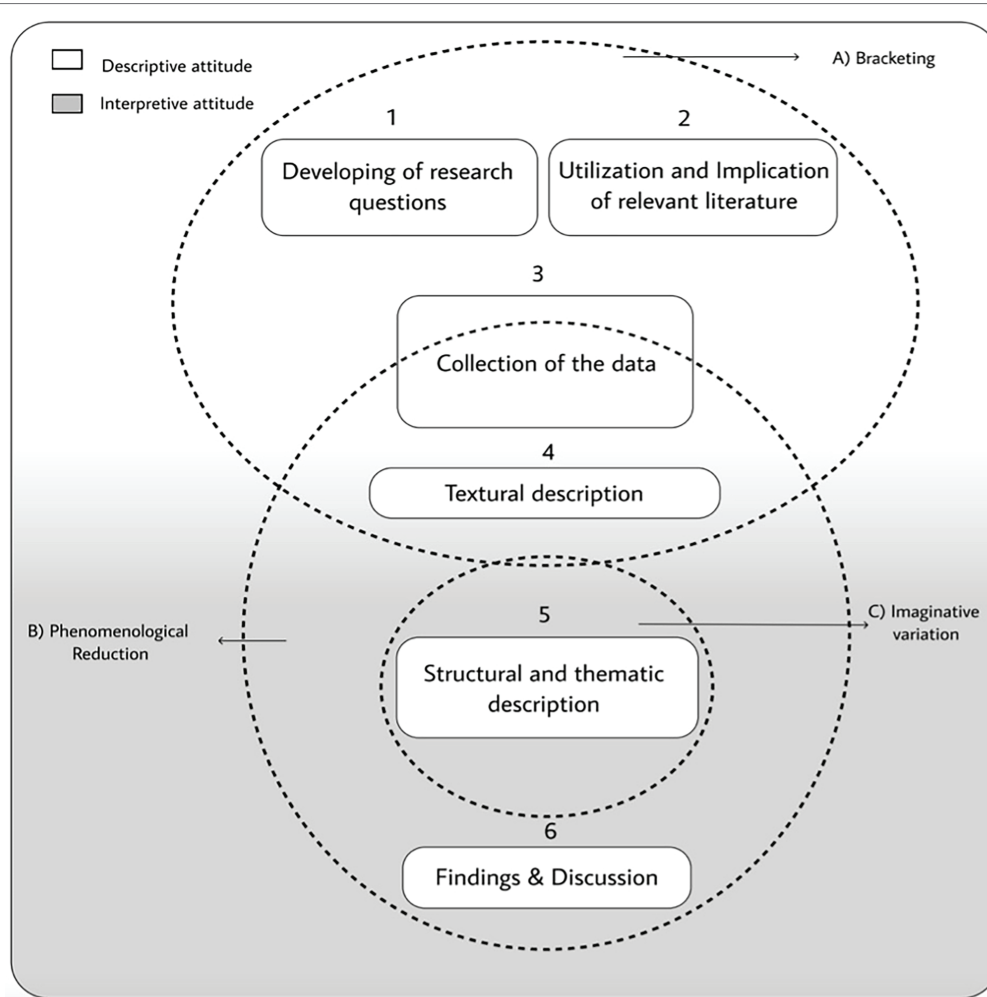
Descriptive attitude

Interpretive attitude

A) Bracketing

1

Developing of research questions

2

Utilization and Implication of relevant literature

3

Collection of the data

4

Textural description

B) Phenomenological Reduction

5

Structural and thematic description

C) Imaginative variation

6

Findings & Discussion